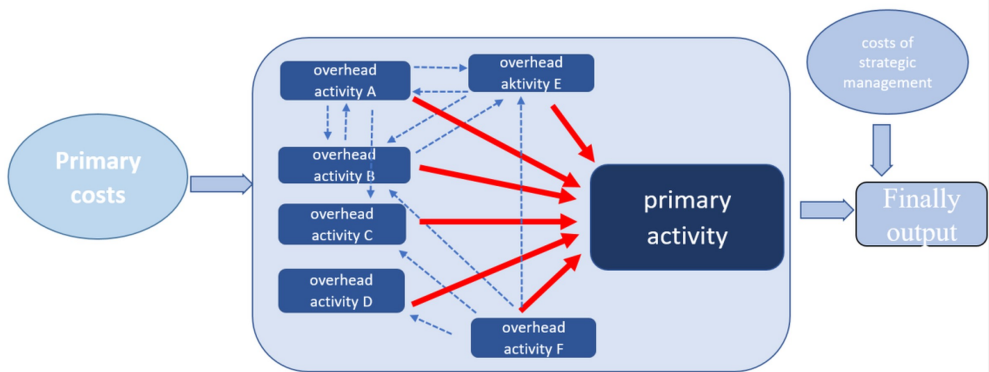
Primary costs

overhead activity A

overhead aktivity E

overhead activity B

overhead activity C

overhead activity D

overhead activity F

primary activity

costs of strategic management

Finally output